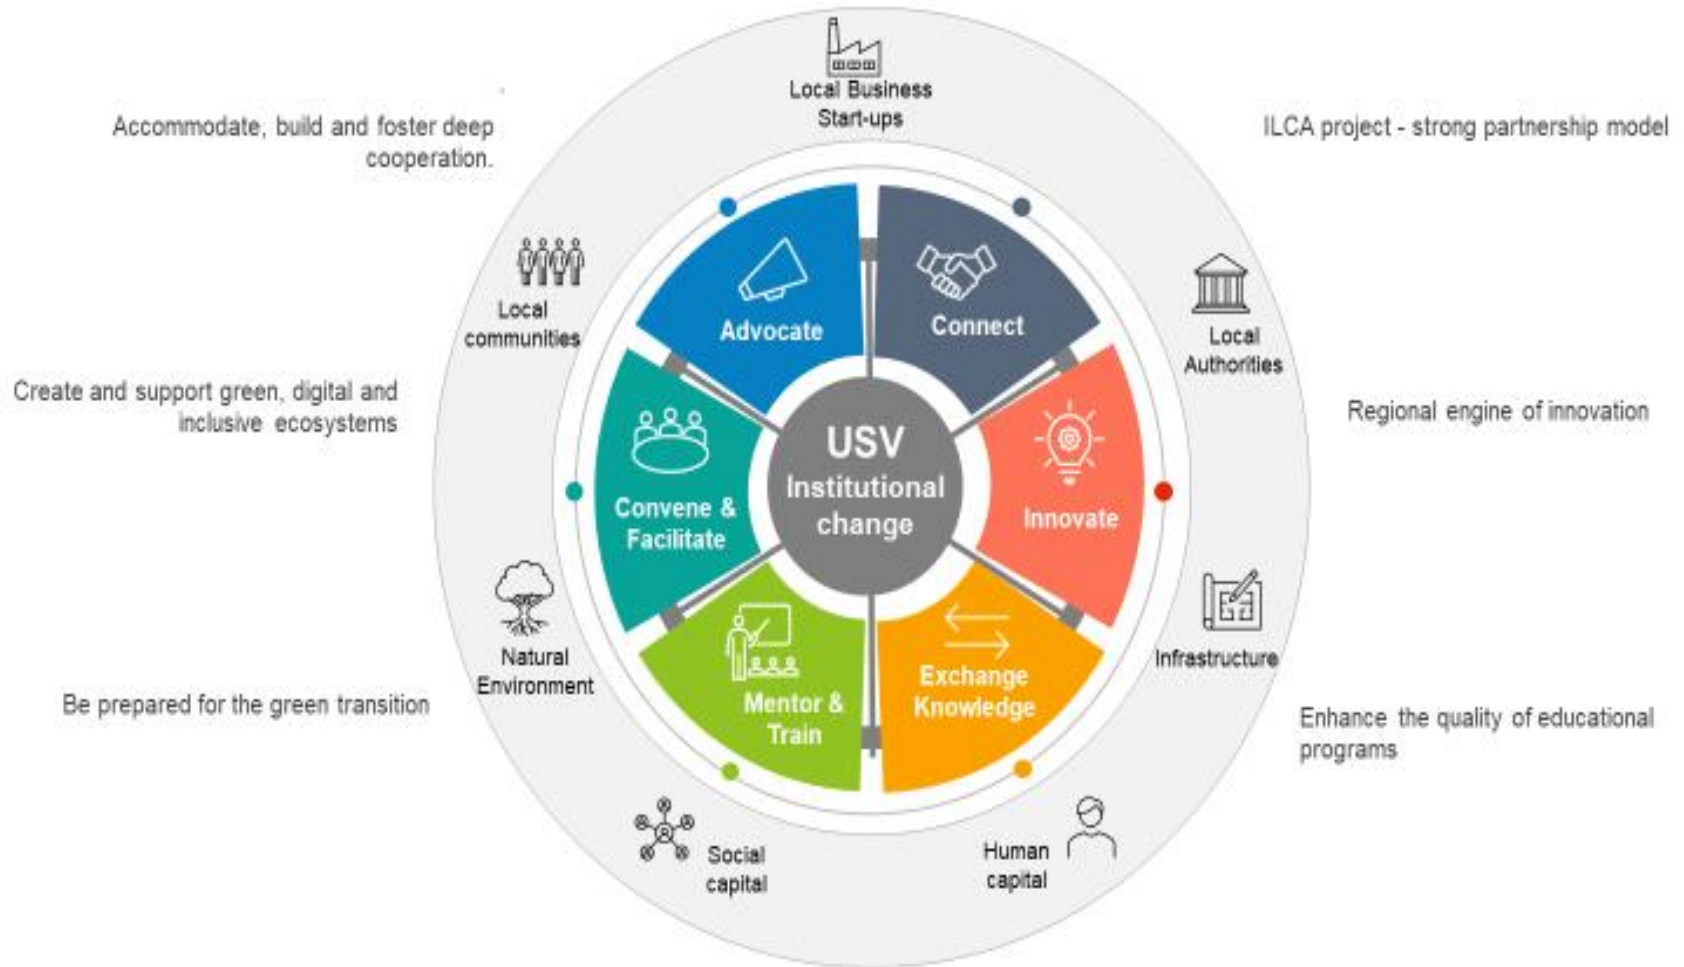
Local Business Start-ups

Accommodate, build and foster deep cooperation.

ILCA project - strong partnership model

Local communities

Advocate

Connect

Local Authorities

Create and support green, digital and inclusive ecosystems

USV Institutional change

Regional engine of innovation

Convene & Facilitate

Innovate

Natural Environment

Mentor & Train

Exchange Knowledge

Infrastructure

Be prepared for the green transition

Enhance the quality of educational programs

Social capital

Human capital